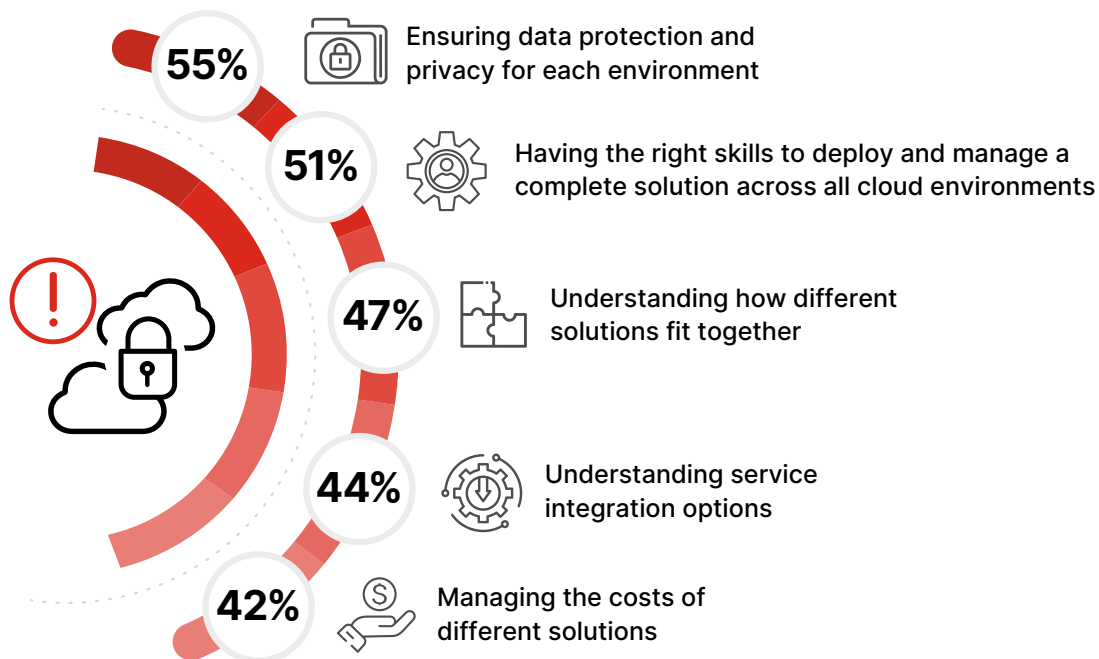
55%

Ensuring data protection and privacy for each environment

51%

Having the right skills to deploy and manage a complete solution across all cloud environments

47%

Understanding how different solutions fit together

44%

Understanding service integration options

42%

Managing the costs of different solutions